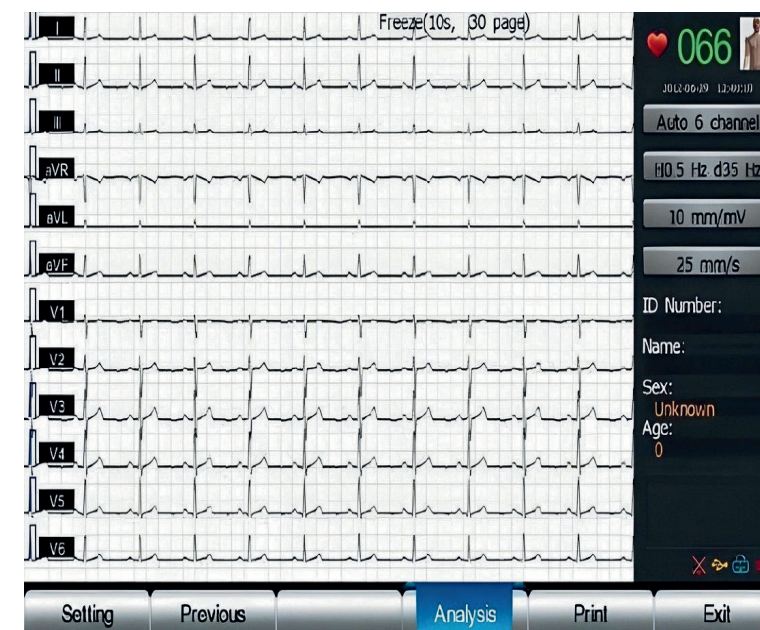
Freeze(10s, 30 page)

I
II
III
aVR
aVL
aVF
V1
V2
V3
V4
V5
V6

066
2012-06-19 12:03:10
Auto 6 channel
HI0.5 Hz d35 Hz
10 mm/mV
25 mm/s
ID Number:
Name:
Sex:
Unknown
Age:
0

Setting
Previous
Analysis
Print
Exit